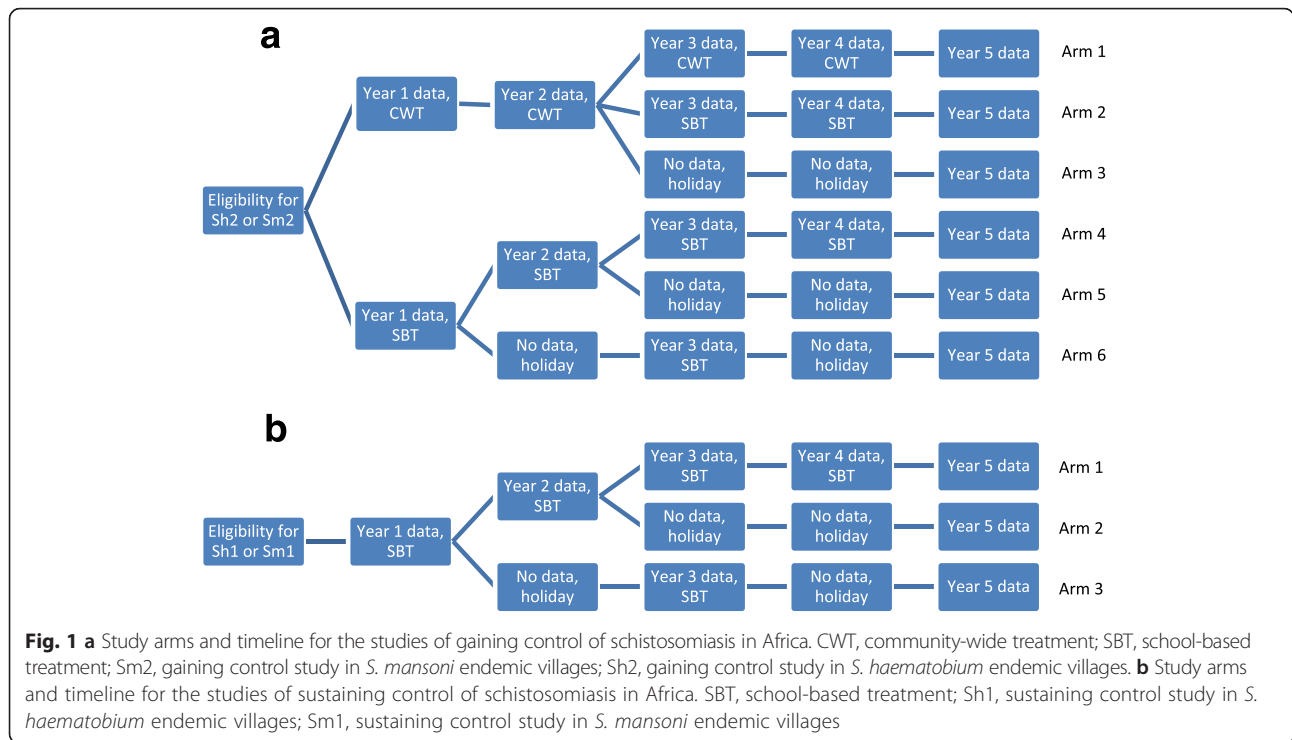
a

Eligibility for Sh2 or Sm2

Year 1 data, CWT

Year 2 data, CWT

Year 3 data, CWT

Year 4 data, CWT

Year 5 data

Arm 1

Year 3 data, SBT

Year 4 data, SBT

Year 5 data

Arm 2

No data, holiday

No data, holiday

Year 5 data

Arm 3

Year 1 data, SBT

Year 2 data, SBT

Year 3 data, SBT

Year 4 data, SBT

Year 5 data

Arm 4

No data, holiday

No data, holiday

Year 5 data

Arm 5

No data, holiday

Year 3 data, SBT

No data, holiday

Year 5 data

Arm 6

b

Eligibility for Sh1 or Sm1

Year 1 data, SBT

Year 2 data, SBT

Year 3 data, SBT

Year 4 data, SBT

Year 5 data

Arm 1

No data, holiday

No data, holiday

Year 5 data

Arm 2

No data, holiday

Year 3 data, SBT

No data, holiday

Year 5 data

Arm 3

**Fig. 1 a** Study arms and timeline for the studies of gaining control of schistosomiasis in Africa. CWT, community-wide treatment; SBT, school-based treatment; Sm2, gaining control study in *S. mansoni* endemic villages; Sh2, gaining control study in *S. haematobium* endemic villages. **b** Study arms and timeline for the studies of sustaining control of schistosomiasis in Africa. SBT, school-based treatment; Sh1, sustaining control study in *S. haematobium* endemic villages; Sm1, sustaining control study in *S. mansoni* endemic villages